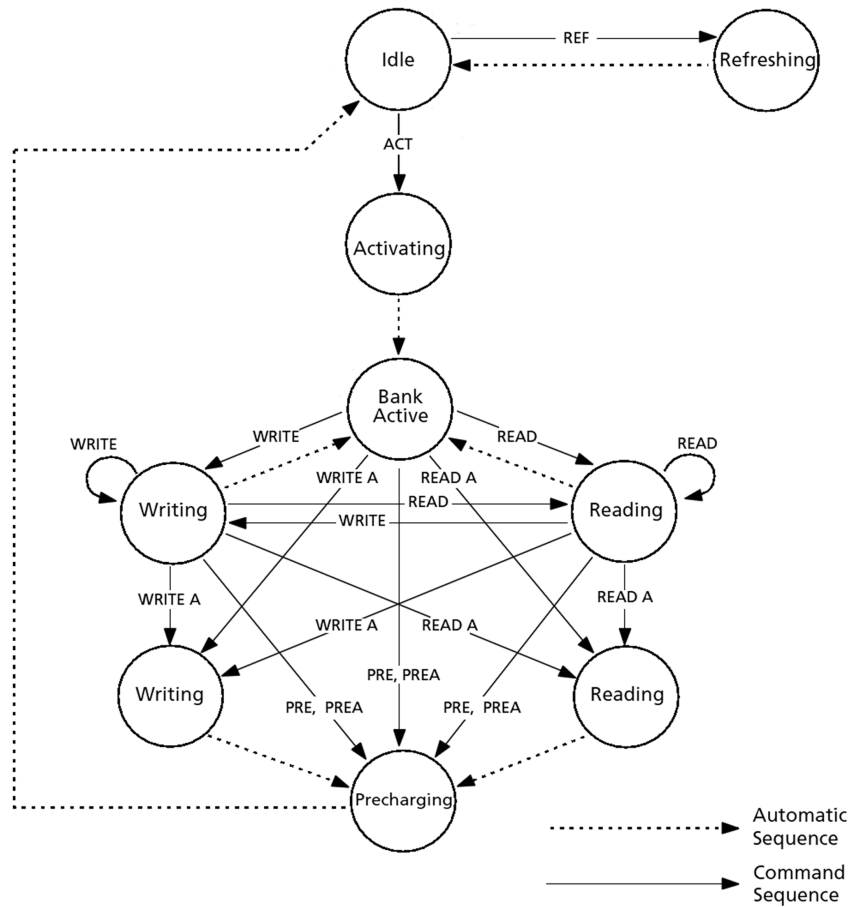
Idle
REF
Refreshing
ACT
Activating
Bank Active
WRITE
READ
WRITE
READ
Writing
WRITE A
READ A
READ
WRITE
Reading
WRITE A
READ A
WRITE A
READ A
Writing
PRE, PREA
PRE, PREA
PRE, PREA
Reading
Precharging
Automatic Sequence
Command Sequence